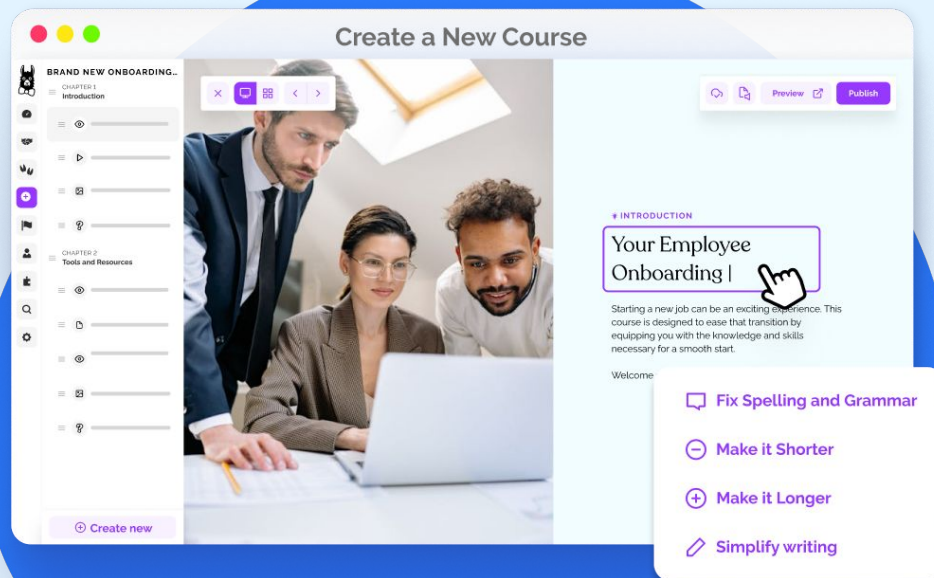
Create a New Course

BRAND NEW ONBOARDING...

CHAPTER 1
Introduction

CHAPTER 2
Tools and Resources

Create new

Preview

Publish

INTRODUCTION

Your Employee Onboarding |

Starting a new job can be an exciting experience. This course is designed to ease that transition by equipping you with the knowledge and skills necessary for a smooth start.

Welcome

Fix Spelling and Grammar

Make it Shorter

Make it Longer

Simplify writing